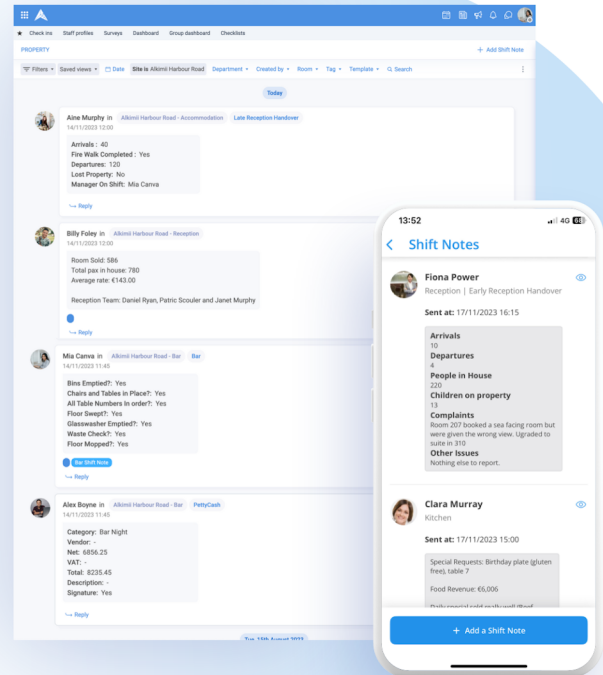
Check ins Staff profiles Surveys Dashboard Group dashboard Checklists

PROPERTY

+ Add Shift Note

Filters Saved views Date Site is Alkimii Harbour Road Department Created by Room Tag Template Search

Today

Aine Murphy in Alkimii Harbour Road - Accommodation Late Reception Handover
14/11/2023 12:00

Arrivals: 40
Fire Walk Completed: Yes
Departures: 120
Lost Property: No
Manager On Shift: Mia Canva

Reply

Billy Foley in Alkimii Harbour Road - Reception
14/11/2023 12:00

Room Sold: 586
Total pax in house: 780
Average rate: €143.00

Reception Team: Daniel Ryan, Patric Scouler and Janet Murphy

Reply

Mia Canva in Alkimii Harbour Road - Bar Bar
14/11/2023 11:45

Bins Emptied?: Yes
Chairs and Tables in Place?: Yes
All Table Numbers in order?: Yes
Floor Swept?: Yes
Glasswasher Emptied?: Yes
Waste Check?: Yes
Floor Mopped?: Yes

Bar Shift Note

Reply

Alex Boyne in Alkimii Harbour Road - Bar PettyCash
14/11/2023 11:45

Category: Bar Night
Vendor: -
Net: 6856.25
VAT: -
Total: 8235.45
Description: -
Signature: Yes

Reply

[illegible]

13:52 4G 69

Shift Notes

Fiona Power
Reception | Early Reception Handover

Sent at: 17/11/2023 16:15

Arrivals
10
Departures
4
People in House
220
Children on property
13
Complaints
Room 207 booked a sea facing room but were given the wrong view. Ugraded to suite in 310
Other Issues
Nothing else to report.

Clara Murray
Kitchen

Sent at: 17/11/2023 15:00

Special Requests: Birthday plate (gluten free), table 7

Food Revenue: €6,006

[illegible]

+ Add a Shift Note